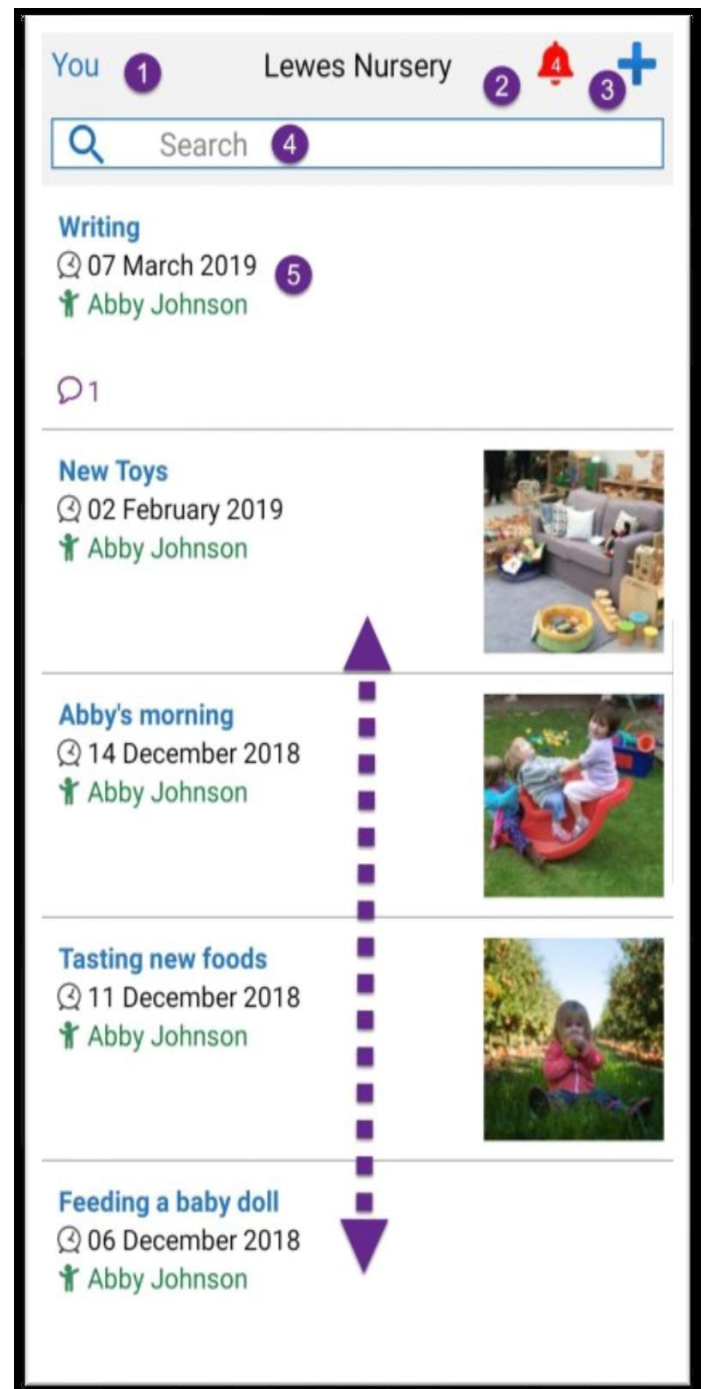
You 1 Lewes Nursery 2 4 3 +

Search 4

Writing
07 March 2019 5
Abby Johnson

1

New Toys
02 February 2019
Abby Johnson

Abby's morning
14 December 2018
Abby Johnson

Tasting new foods
11 December 2018
Abby Johnson

Feeding a baby doll
06 December 2018
Abby Johnson